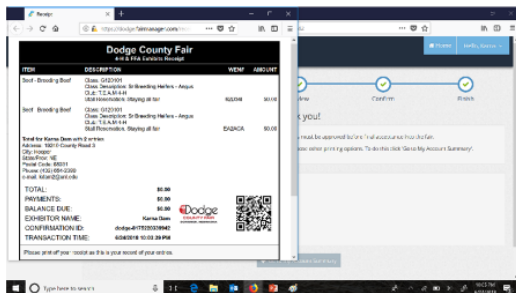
Receipt

https://dodge.fairmanager.com/...

Dodge County Fair
4-H & FFA Exhibits Receipt

| ITEM | DESCRIPTION | WEN# | AMOUNT |
|---|---|---|---|
| Beef - Breeding Beef | Class: G120101 Class Description: Sr Breeding Heifers - Angus Club: T.S.A.M 4-H Stall Reservation: Staying at fair | 62UNI | $0.00 |
| Beef - Breeding Beef | Class: G120101 Class Description: Sr Breeding Heifers - Angus Club: T.S.A.M 4-H Stall Reservation: Staying at fair | EA2ACA | $0.00 |

Total for Karna Dam with 2 entries
Address: 1001 County Road 3
City: Hooper
State/Prov: NE
Postal Code: 68031
Phone: (402) 654-2309
e-mail: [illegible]

TOTAL: $0.00
PAYMENTS: $0.00
BALANCE DUE: $0.00
EXHIBITOR NAME: Karna Dam
CONFIRMATION ID: dodge-8177203309842
TRANSACTION TIME: 6/24/2018 10:03:29 PM

Dodge COUNTY FAIR

Please print off your receipt as it is your record of your entries.

Home | Hello, Karna

Confirm | Finish

k you!

must be approved before final acceptance into the fair.

other printing options. To do this click 'Go to My Account Summary'.

Type here to search